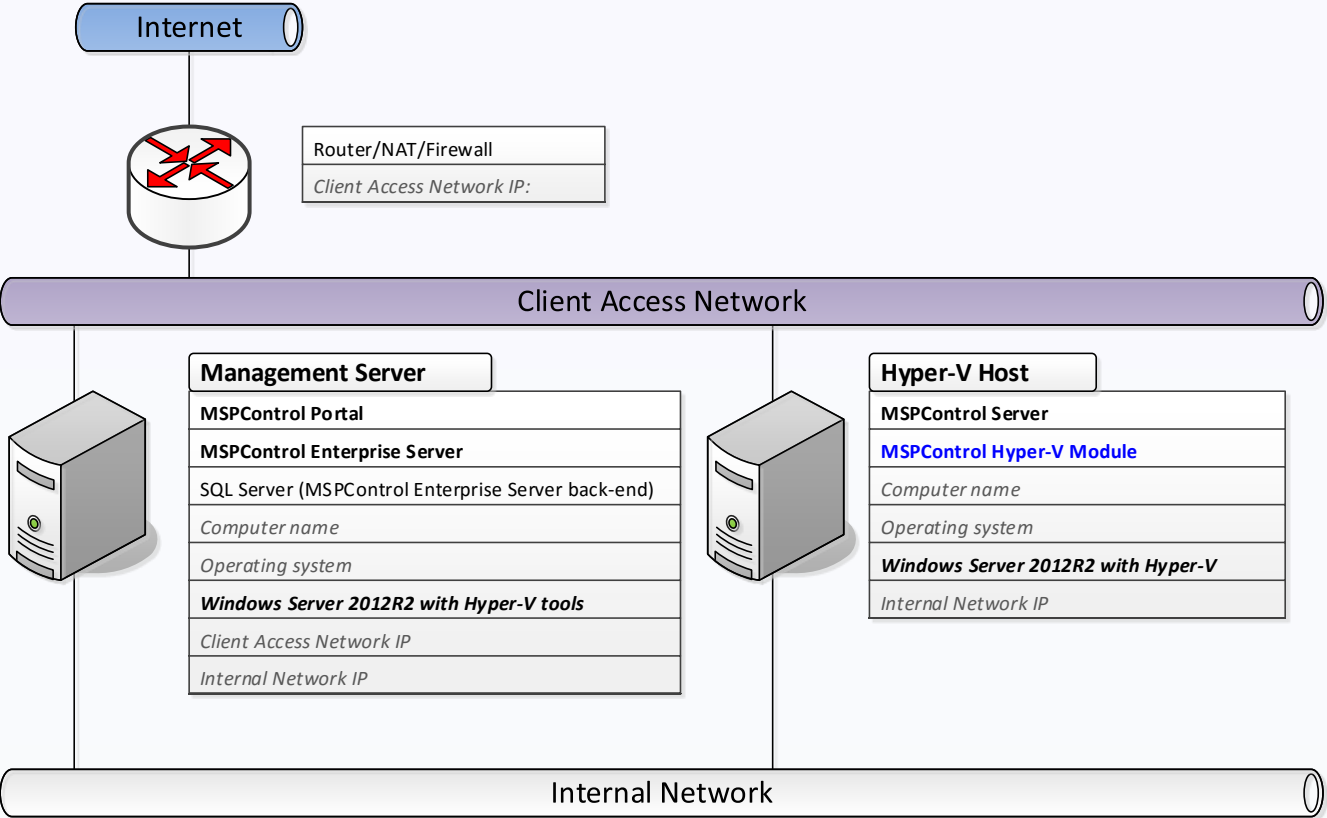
Internet

Router/NAT/Firewall
Client Access Network IP:

Client Access Network

Management Server
MSPControl Portal
MSPControl Enterprise Server
SQL Server (MSPControl Enterprise Server back-end)
Computer name
Operating system
Windows Server 2012R2 with Hyper-V tools
Client Access Network IP
Internal Network IP

Hyper-V Host
MSPControl Server
MSPControl Hyper-V Module
Computer name
Operating system
Windows Server 2012R2 with Hyper-V
Internal Network IP

Internal Network